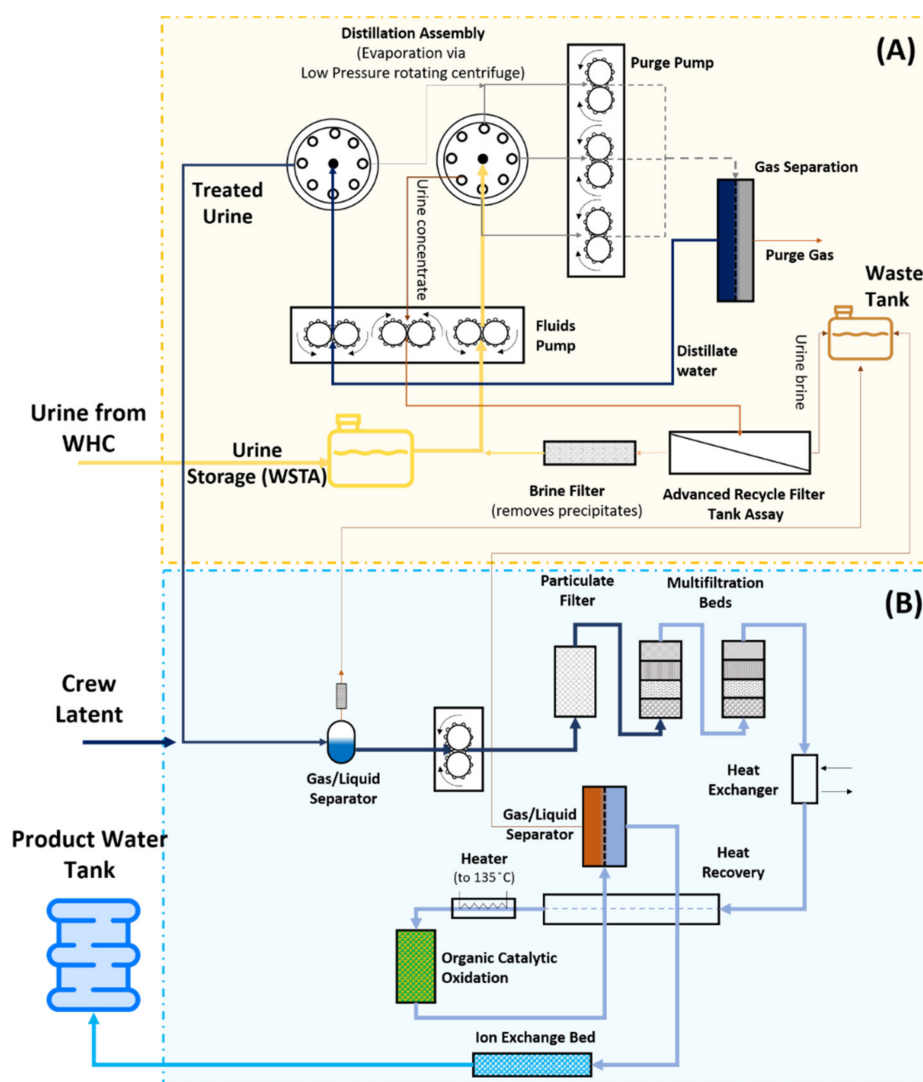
(A)

Distillation Assembly
(Evaporation via
Low Pressure rotating centrifuge)

Purge Pump

Gas Separation

Treated Urine

Urine concentrate

Purge Gas

Waste Tank

Fluids Pump

Distillate water

Urine brine

Urine from WHC

Urine Storage (WSTA)

Brine Filter
(removes precipitates)

Advanced Recycle Filter Tank Assay

(B)

Particulate Filter

Multifiltration Beds

Crew Latent

Gas/Liquid Separator

Heat Exchanger

Gas/Liquid Separator

Product Water Tank

Heater
(to 135˚C)

Heat Recovery

Organic Catalytic Oxidation

Ion Exchange Bed